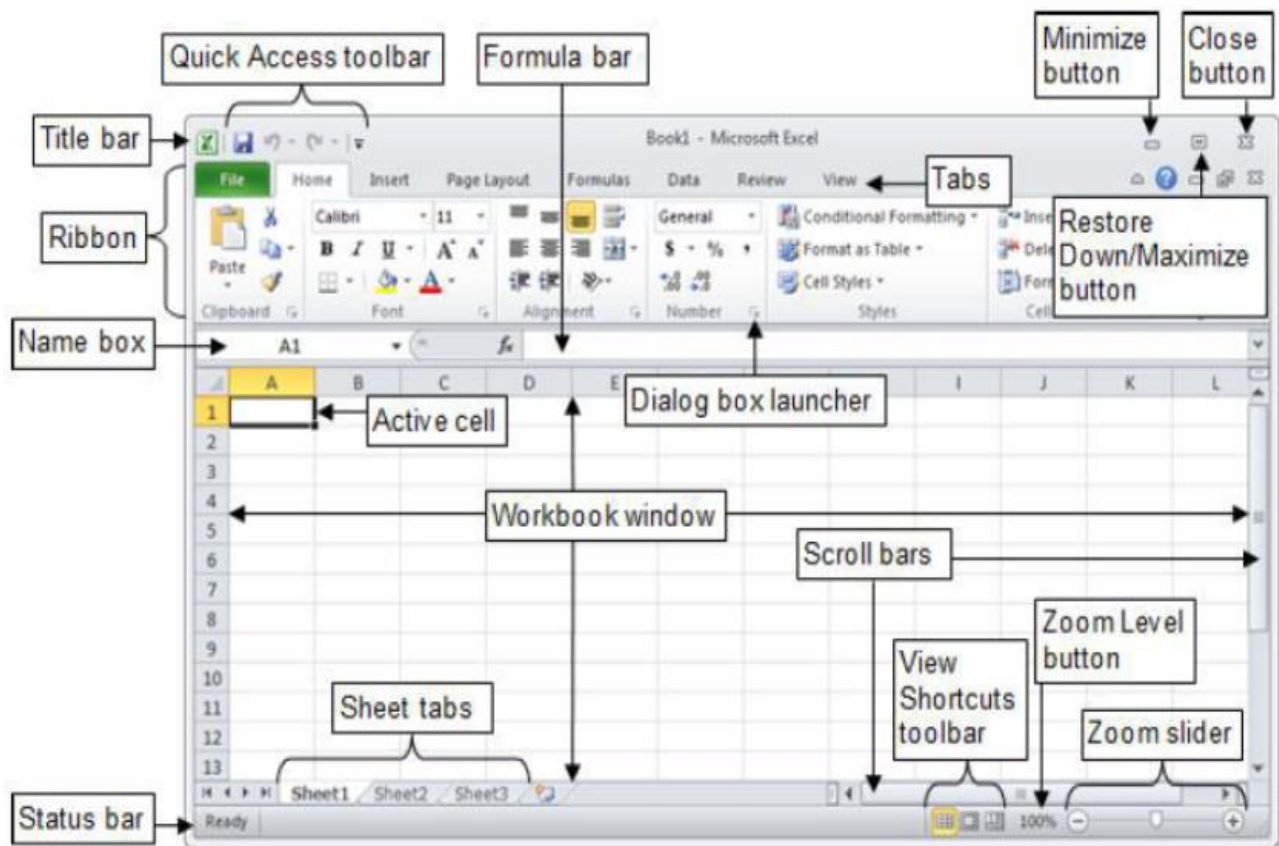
Quick Access toolbar

Formula bar

Minimize button

Close button

Title bar

Book1 - Microsoft Excel

File Home Insert Page Layout Formulas Data Review View

Tabs

Ribbon

Paste

Calibri 11

B I U A A

General

$ % ,

Conditional Formatting

Format as Table

Cell Styles

Insert

Delete

Format

Restore Down/Maximize button

Clipboard Font Alignment Number Styles Cells

Name box

A1

$f_x$

Dialog box launcher

A B C D E I J K L

1 2 3 4 5 6 7 8 9 10 11 12 13

Active cell

Workbook window

Scroll bars

Zoom Level button

View Shortcuts toolbar

Sheet tabs

Zoom slider

Sheet1 Sheet2 Sheet3

Status bar

Ready

100%